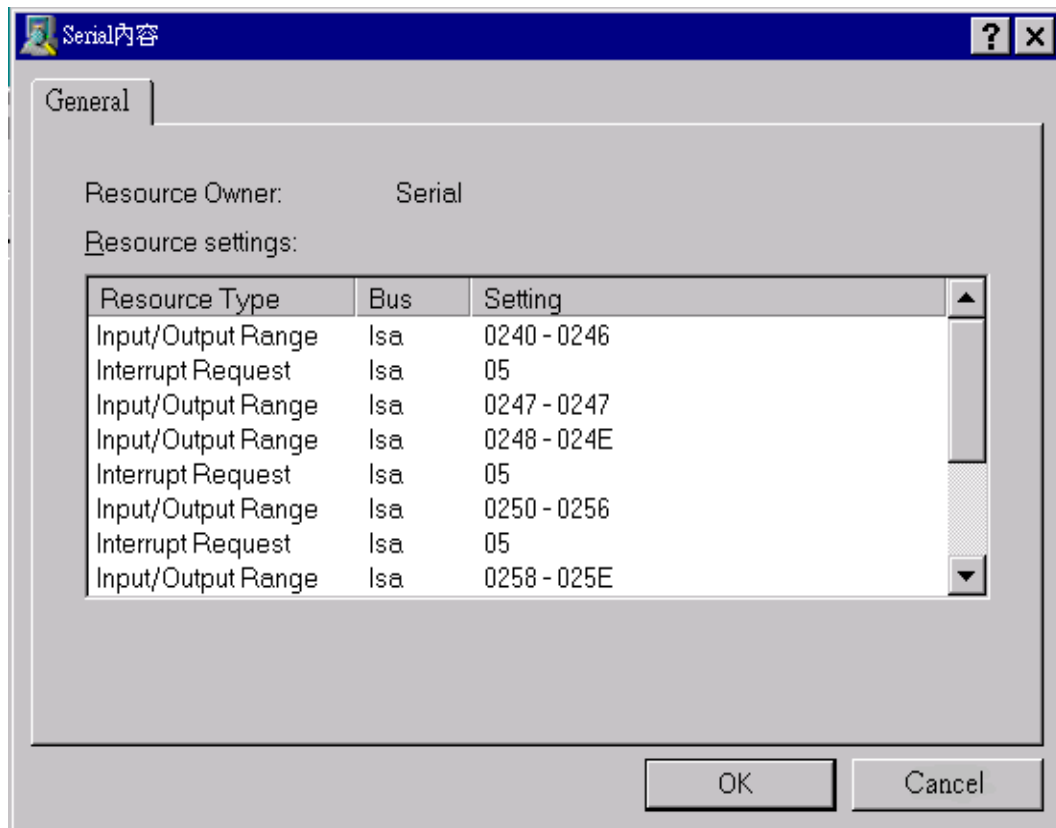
Serial內容

?

General

Resource Owner: Serial

Resource settings:

| Resource Type | Bus | Setting |
|---|---|---|
| Input/Output Range | Isa | 0240 - 0246 |
| Interrupt Request | Isa | 05 |
| Input/Output Range | Isa | 0247 - 0247 |
| Input/Output Range | Isa | 0248 - 024E |
| Interrupt Request | Isa | 05 |
| Input/Output Range | Isa | 0250 - 0256 |
| Interrupt Request | Isa | 05 |
| Input/Output Range | Isa | 0258 - 025E |

OK

Cancel